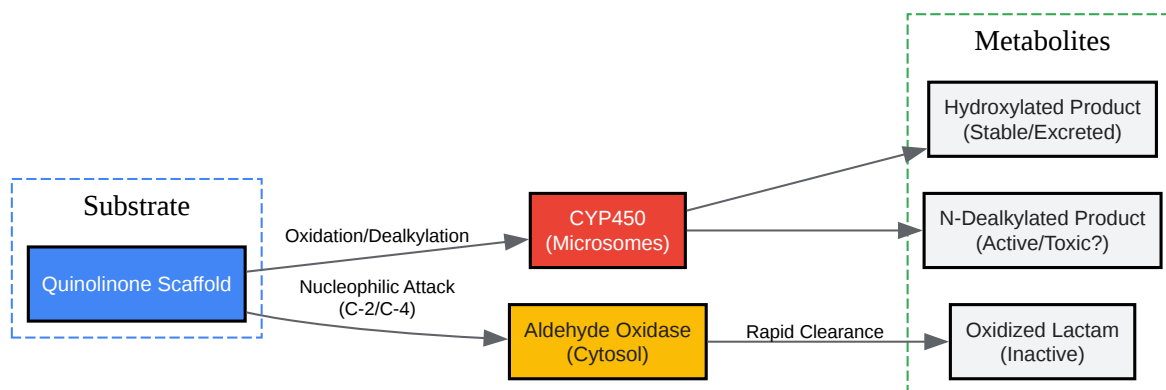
Substrate

Quinolinone Scaffold

Oxidation/Dealkylation

Nucleophilic Attack
(C-2/C-4)

CYP450
(Microsomes)

Aldehyde Oxidase
(Cytosol)

Rapid Clearance

Metabolites

Hydroxylated Product
(Stable/Excreted)

N-Dealkylated Product
(Active/Toxic?)

Oxidized Lactam
(Inactive)